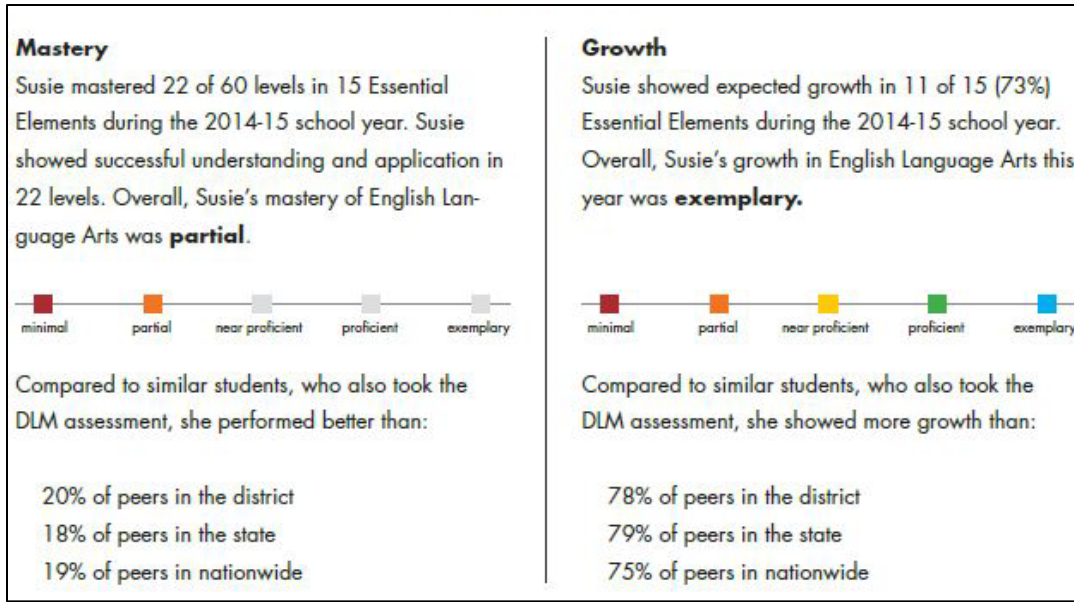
**Mastery**
Susie mastered 22 of 60 levels in 15 Essential Elements during the 2014-15 school year. Susie showed successful understanding and application in 22 levels. Overall, Susie's mastery of English Language Arts was **partial**.

minimal partial near proficient proficient exemplary

Compared to similar students, who also took the DLM assessment, she performed better than:

20% of peers in the district
18% of peers in the state
19% of peers in nationwide

**Growth**
Susie showed expected growth in 11 of 15 (73%) Essential Elements during the 2014-15 school year. Overall, Susie's growth in English Language Arts this year was **exemplary.**

minimal partial near proficient proficient exemplary

Compared to similar students, who also took the DLM assessment, she showed more growth than:

78% of peers in the district
79% of peers in the state
75% of peers in nationwide